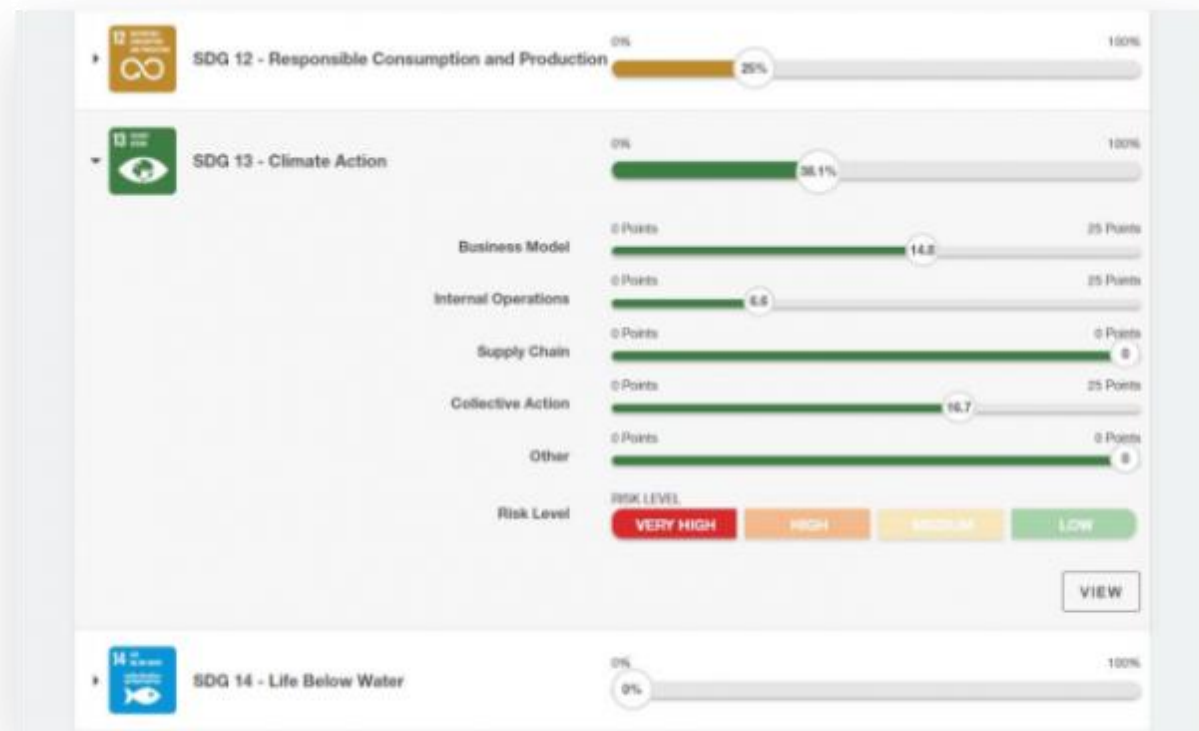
12 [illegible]

SDG 12 - Responsible Consumption and Production

0%

100%

25%

13 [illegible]

SDG 13 - Climate Action

0%

100%

38.1%

Business Model

0 Points

25 Points

14.8

Internal Operations

0 Points

25 Points

6.6

Supply Chain

0 Points

0 Points

0

Collective Action

0 Points

25 Points

16.7

Other

0 Points

0 Points

0

Risk Level

RISK LEVEL

VERY HIGH

HIGH

MEDIUM

LOW

VIEW

14 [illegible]

SDG 14 - Life Below Water

0%

100%

0%